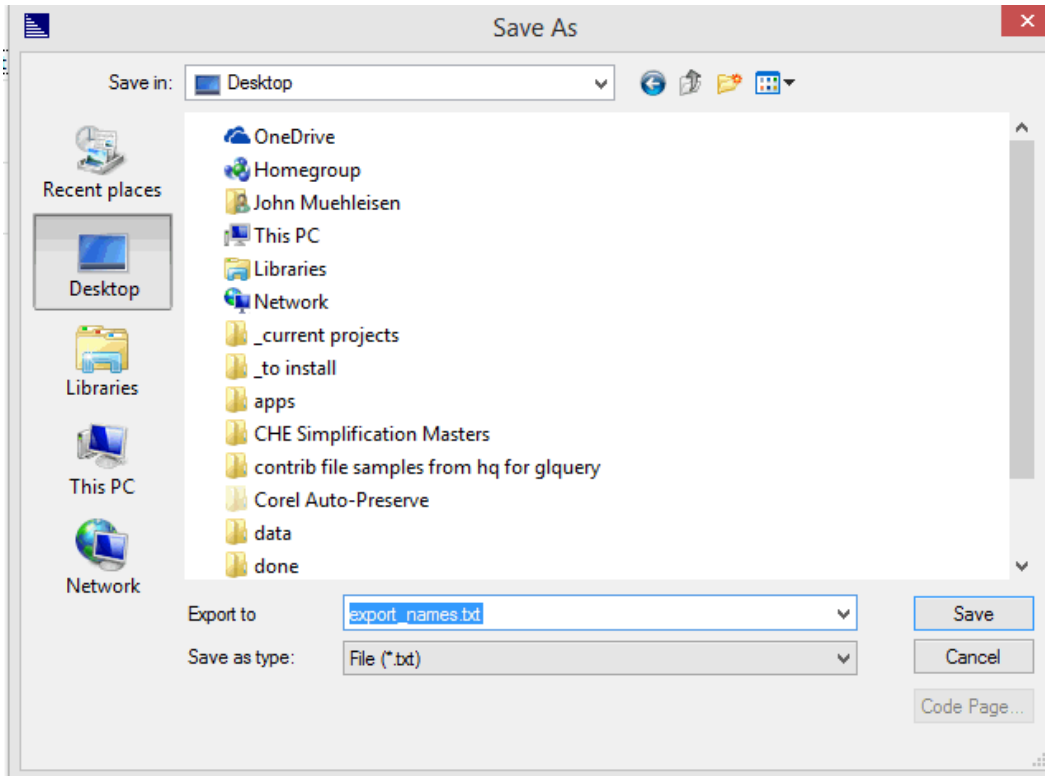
Save As

Save in: Desktop

Recent places
Desktop
Libraries
This PC
Network

OneDrive
Homegroup
John Muehleisen
This PC
Libraries
Network
_current projects
_to install
apps
CHE Simplification Masters
contrib file samples from hq for glquery
Corel Auto-Preserve
data
done

Export to export_names.txt
Save as type: File (*.txt)

Save
Cancel
Code Page...